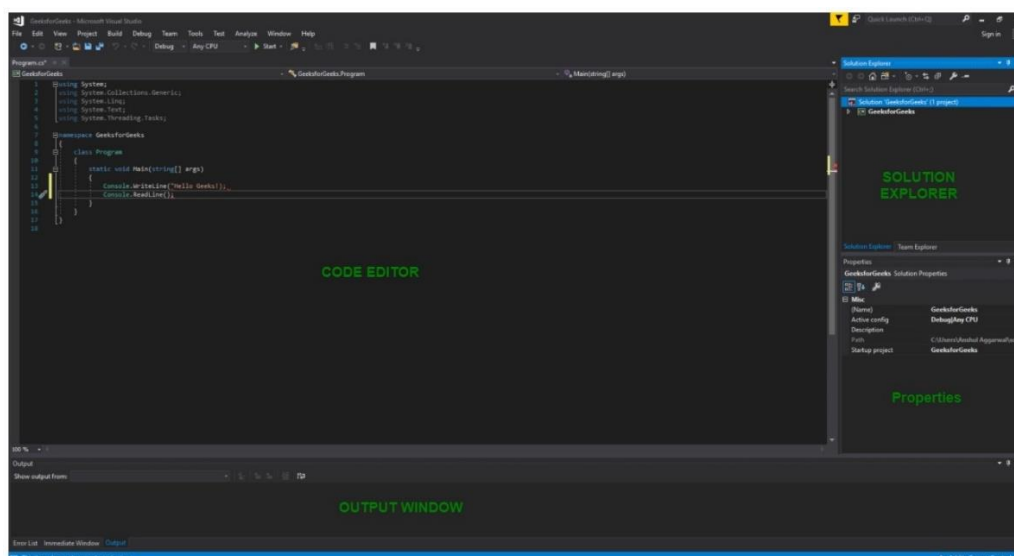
GeeksforGeeks - Microsoft Visual Studio

File Edit View Project Build Debug Team Tools Test Analyze Window Help

Debug Any CPU Start

Quick Launch (Ctrl+Q)

Sign in

Program.cs*

GeeksforGeeks

GeeksforGeeks.Program

Main(string[] args)

1 using System;
2 using System.Collections.Generic;
3 using System.Linq;
4 using System.Text;
5 using System.Threading.Tasks;
6
7 namespace GeeksforGeeks
8 {
9 class Program
10 {
11 static void Main(string[] args)
12 {
13 Console.WriteLine("Hello Geeks!");
14 Console.ReadLine();
15 }
16 }
17 }
18

CODE EDITOR

100 %

Solution Explorer

Search Solution Explorer (Ctrl+;)

Solution 'GeeksforGeeks' (1 project)

GeeksforGeeks

SOLUTION EXPLORER

Solution Explorer Team Explorer

Properties

GeeksforGeeks Solution Properties

Misc

(Name) GeeksforGeeks

Active config Debug|Any CPU

Description

Path C:\Users\Anshul Aggarwal\

Startup project GeeksforGeeks

Properties

Output

Show output from:

OUTPUT WINDOW

Error List Immediate Window Output